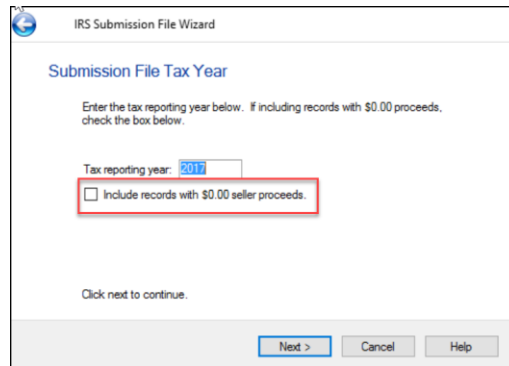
IRS Submission File Wizard

Submission File Tax Year

Enter the tax reporting year below. If including records with \$0.00 proceeds, check the box below.

Tax reporting year: 2017

Include records with \$0.00 seller proceeds.

Click next to continue.

Next >
Cancel
Help